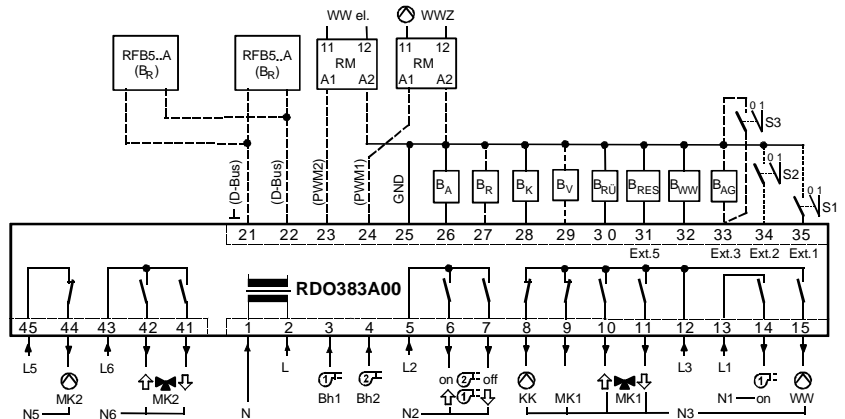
WW el.
WWZ
RFB5..A ($B_R$)
RFB5..A ($B_R$)
11 12 RM A1 A2
11 12 RM A1 A2
0 1 S3
0 1 S2
0 1 S1
⊥ (D-Bus)
(D-Bus)
(PWM2)
(PWM1)
GND
$B_A$
$B_R$
$B_K$
$B_V$
$B_{RÜ}$
$B_{RES}$
$B_{WW}$
$B_{AG}$

| 21 | 22 | 23 | 24 | 25 | 26 | 27 | 28 | 29 | 30 | 31 | 32 | 33 | 34 | 35 |
|---|---|---|---|---|---|---|---|---|---|---|---|---|---|---|

Ext.5 Ext.3 Ext.2 Ext.1

RDO383A00

| 45 | 44 | 43 | 42 | 41 | 1 | 2 | 3 | 4 | 5 | 6 | 7 | 8 | 9 | 10 | 11 | 12 | 13 | 14 | 15 |
|---|---|---|---|---|---|---|---|---|---|---|---|---|---|---|---|---|---|---|---|

L5 MK2 L6 MK2 L Bh1 Bh2 L2 on 2 off 1 KK MK1 MK1 L3 L1 1 N1 on WW
N5 N6 N N2 N3